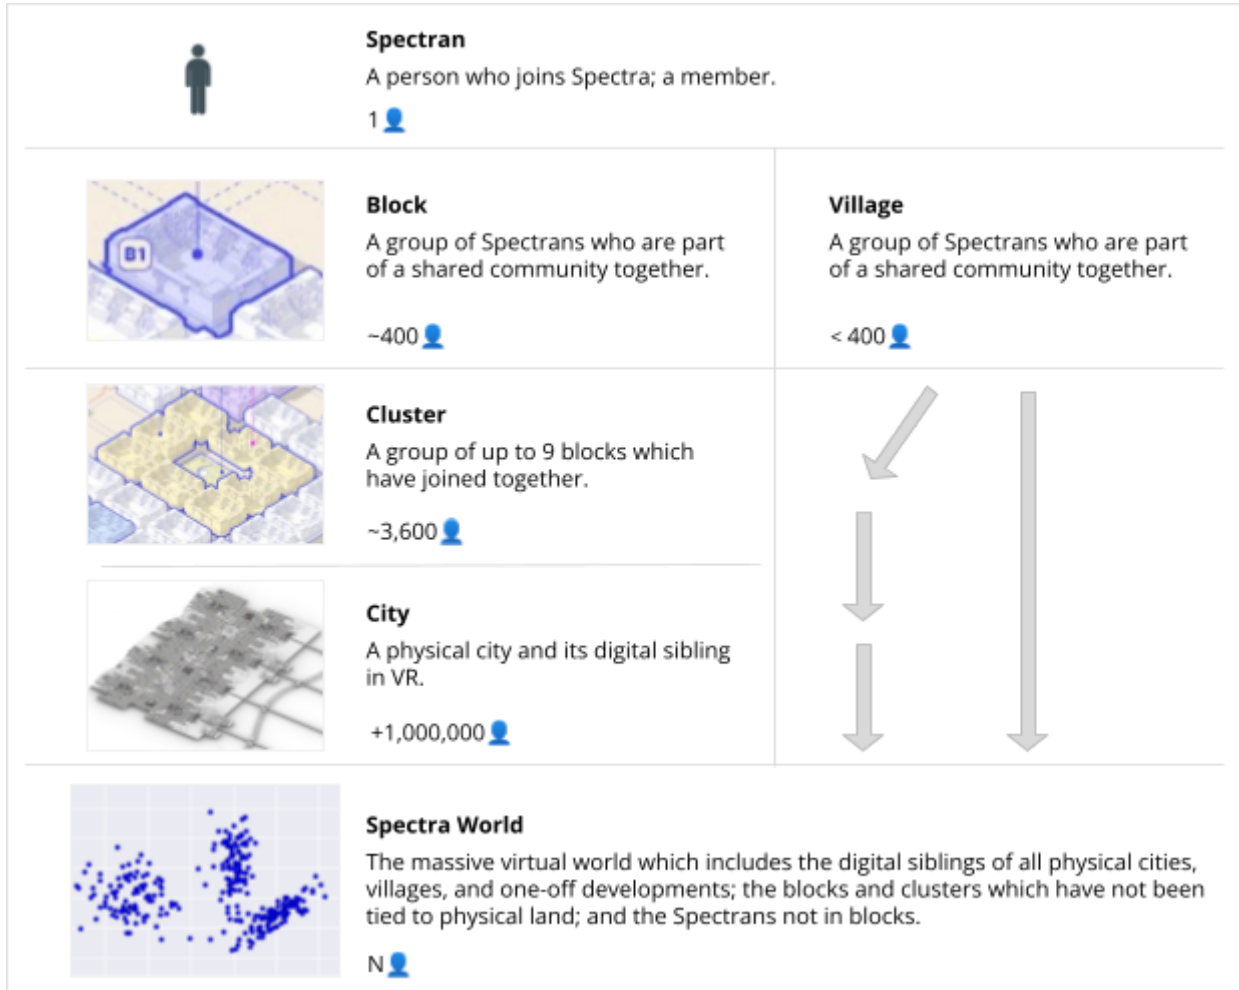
**Spectran**
A person who joins Spectra; a member.
1

B1

**Block**
A group of Spectrans who are part of a shared community together.
~400

**Village**
A group of Spectrans who are part of a shared community together.
< 400

**Cluster**
A group of up to 9 blocks which have joined together.
~3,600

**City**
A physical city and its digital sibling in VR.
+1,000,000

**Spectra World**
The massive virtual world which includes the digital siblings of all physical cities, villages, and one-off developments; the blocks and clusters which have not been tied to physical land; and the Spectrans not in blocks.
N